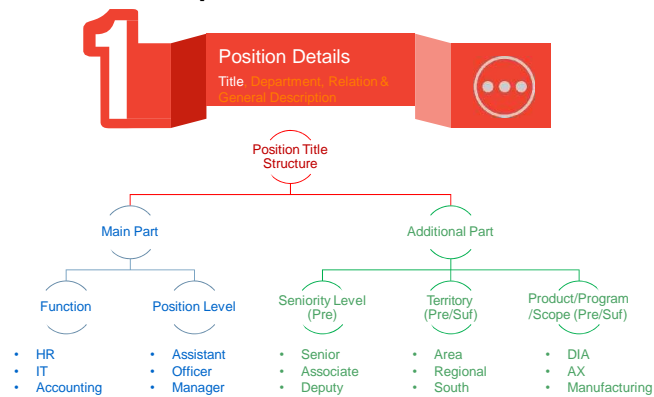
1

Position Details

Title, Department, Relation & General Description

Position Title Structure

Main Part

Additional Part

Function

- HR
- IT
- Accounting

Position Level

- Assistant
- Officer
- Manager

Seniority Level (Pre)

- Senior
- Associate
- Deputy

Territory (Pre/Suf)

- Area
- Regional
- South

Product/Program /Scope (Pre/Suf)

- DIA
- AX
- Manufacturing